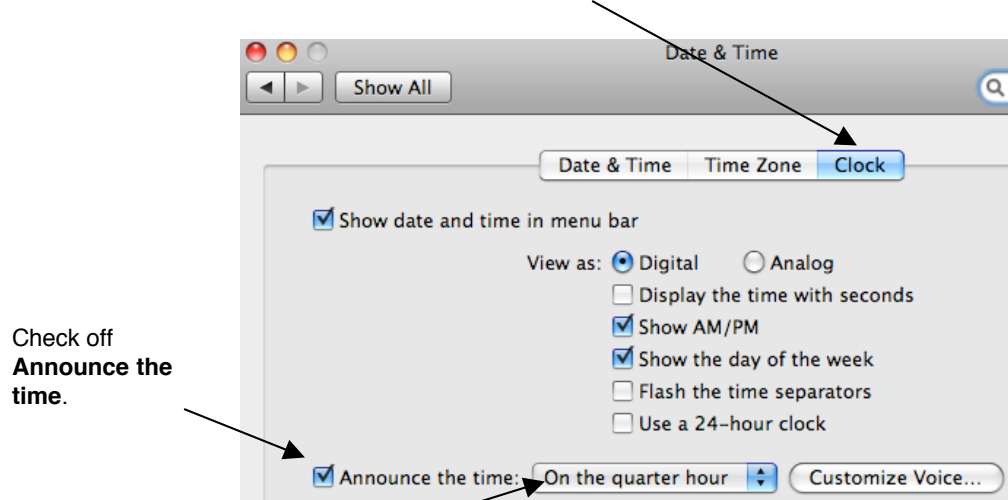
Date & Time

Show All

Date & Time | Time Zone | Clock

Show date and time in menu bar

View as: Digital Analog

Display the time with seconds

Show AM/PM

Show the day of the week

Flash the time separators

Use a 24-hour clock

Check off **Announce the time**.

Announce the time: On the quarter hour

Customize Voice...